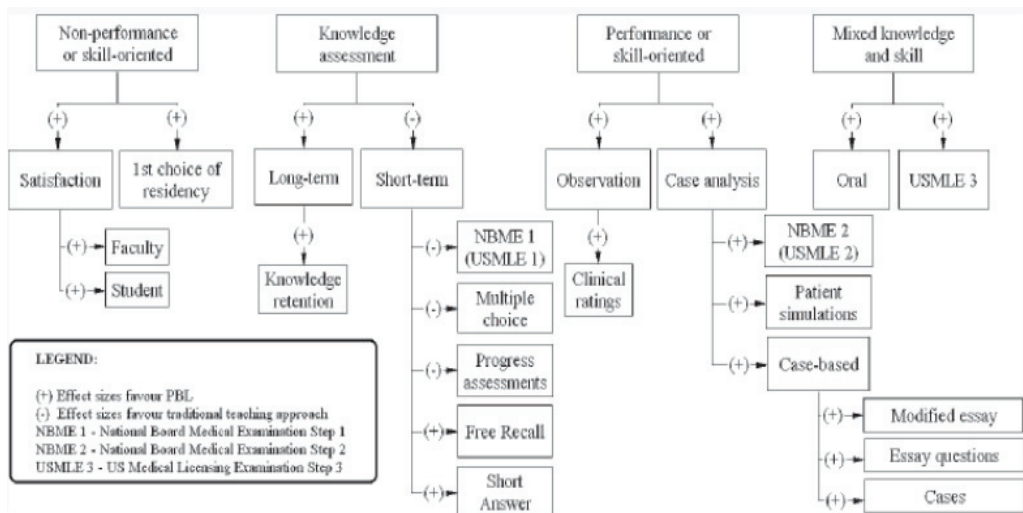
Non-performance or skill-oriented

(+)

Satisfaction

(+) Faculty

(+) Student

(+)

1st choice of residency

Knowledge assessment

(+)

Long-term

(+)

Knowledge retention

(-)

Short-term

(-) NBME 1 (USMLE 1)

(-) Multiple choice

(-) Progress assessments

(+) Free Recall

(+) Short Answer

Performance or skill-oriented

(+)

Observation

(+)

Clinical ratings

(+)

Case analysis

(+) NBME 2 (USMLE 2)

(+) Patient simulations

(+) Case-based

(+) Modified essay

(+) Essay questions

(+) Cases

Mixed knowledge and skill

(+)

Oral

(+)

USMLE 3

LEGEND:

(+) Effect sizes favour PBL
(-) Effect sizes favour traditional teaching approach
NBME 1 - National Board Medical Examination Step 1
NBME 2 - National Board Medical Examination Step 2
USMLE 3 - US Medical Licensing Examination Step 3